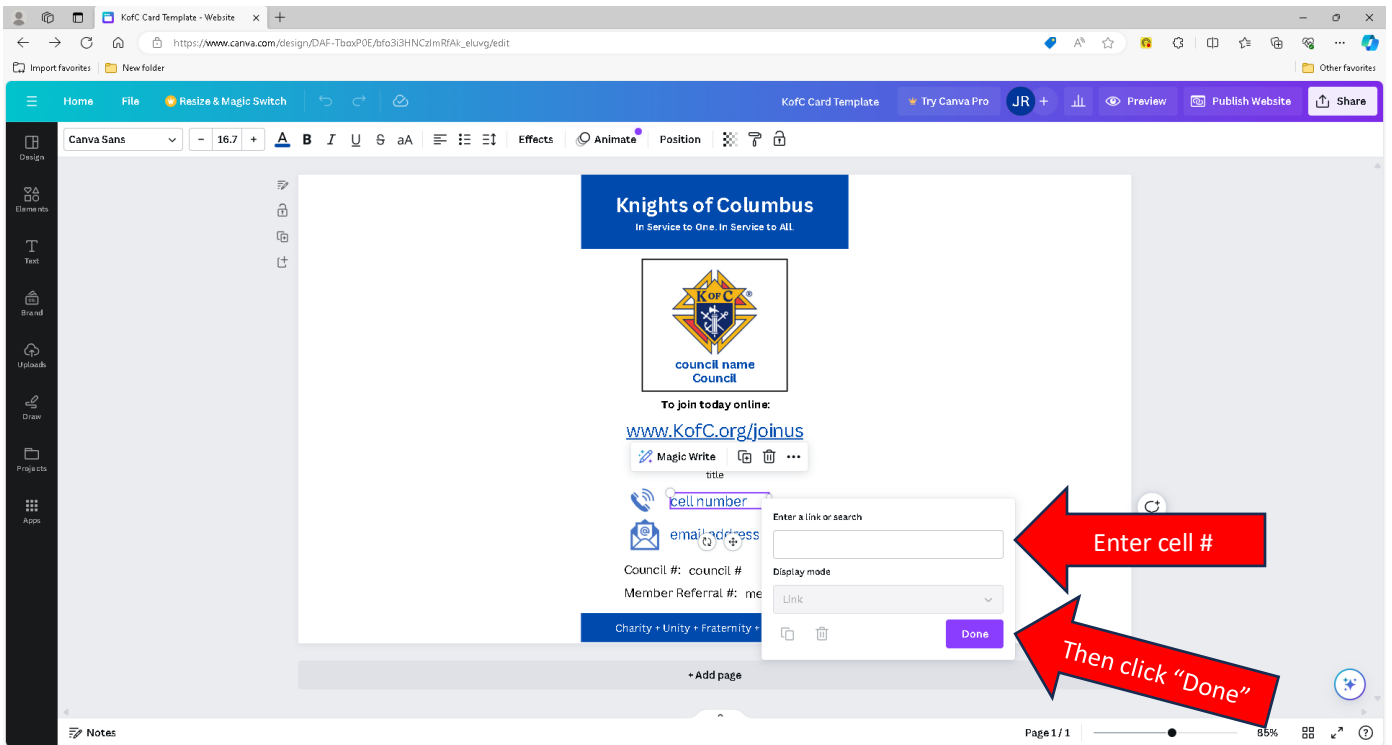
KofC Card Template - Website
https://www.canva.com/design/DAF-TboxP0E/bfo3i3HNCzlmRfAk_eluvg/edit
Import favorites
New folder
Other favorites
Home
File
Resize & Magic Switch
KofC Card Template
Try Canva Pro
JR
Preview
Publish Website
Share
Design
Elements
Text
Brand
Uploads
Draw
Projects
Apps
Canva Sans
16.7
Effects
Animate
Position
Knights of Columbus
In Service to One. In Service to All.
K of C
council name
Council
To join today online:
www.KofC.org/joinus
Magic Write
title
cell number
email address
Council #: council #
Member Referral #: me
Charity + Unity + Fraternity +
Enter a link or search
Display mode
Link
Done
Enter cell #
Then click "Done"
+ Add page
Notes
Page 1 / 1
85%